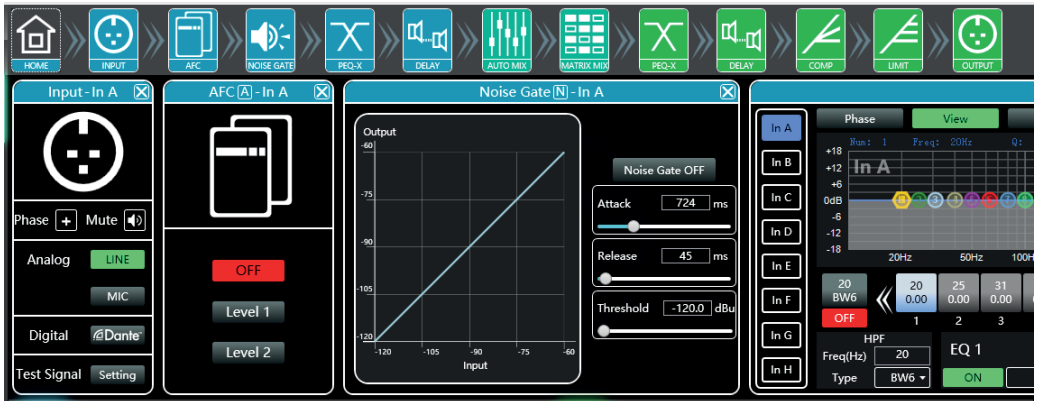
HOME INPUT AFC NOISE GATE PEQ-X DELAY AUTO MIX MATRIX MIX PEQ-X DELAY COMP LIMIT OUTPUT

Input - In A

Phase + Mute

Analog LINE

MIC

Digital Dante

Test Signal Setting

AFC A - In A

OFF

Level 1

Level 2

Noise Gate N - In A

Output

-60

-75

-90

-105

-120

-120 -105 -90 -75 -60

Input

Noise Gate OFF

Attack 724 ms

Release 45 ms

Threshold -120.0 dBu

Phase View

In A

In B

In C

In D

In E

In F

In G

In H

Num: 1 Freq: 20Hz Q:

+18

+12

+6

0dB

-6

-12

-18

In A

20Hz 50Hz 100H

20 BW6

OFF

20 0.00 1

25 0.00 2

31 0.00 3

HPF

Freq(Hz) 20

Type BW6

EQ 1

ON